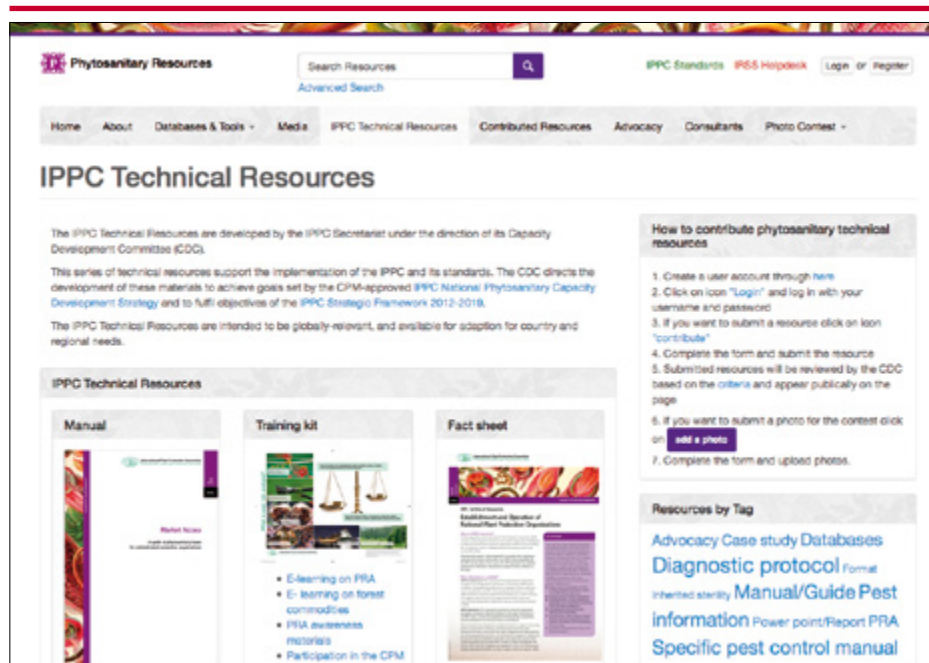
Phytosanitary Resources

Search Resources

Advanced Search

IPPC Standards IRSS Helpdesk Login or Register

Home About Databases & Tools Media IPPC Technical Resources Contributed Resources Advocacy Consultants Photo Contest

IPPC Technical Resources

The IPPC Technical Resources are developed by the IPPC Secretariat under the direction of its Capacity Development Committee (CDC).

This series of technical resources support the implementation of the IPPC and its standards. The CDC directs the development of these materials to achieve goals set by the CPM-approved IPPC National Phytosanitary Capacity Development Strategy and to fulfil objectives of the IPPC Strategic Framework 2012-2019.

The IPPC Technical Resources are intended to be globally-relevant, and available for adaption for country and regional needs.

IPPC Technical Resources

Manual

Market Access

Training kit

- E-learning on PRA
- E- learning on forest commodities
- PRA awareness materials
- Participation in the CPM

Fact sheet

Establishment and Operation of National Plant Protection Organizations

How to contribute phytosanitary technical resources

1. Create a user account through here
2. Click on icon "Login" and log in with your username and password
3. If you want to submit a resource click on icon "contribute"
4. Complete the form and submit the resource
5. Submitted resources will be reviewed by the CDC based on the criteria and appear publically on the page
6. If you want to submit a photo for the contest click on add a photo
7. Complete the form and upload photos.

Resources by Tag

Advocacy Case study Databases Diagnostic protocol Format Inherited sterility Manual/Guide Pest information Power point/Report PRA Specific pest control manual